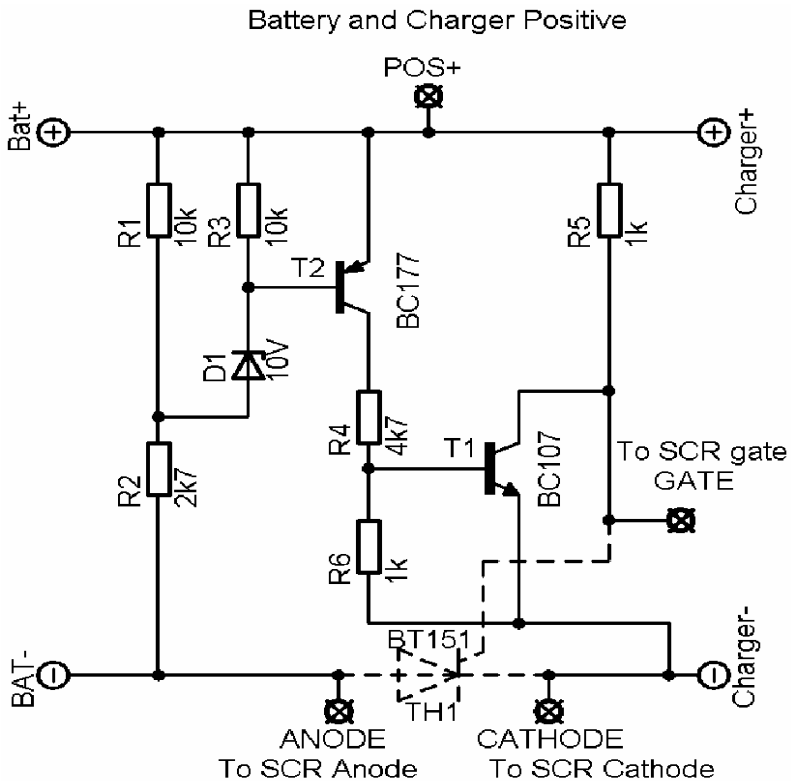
Battery and Charger Positive

POS+

Bat+

Charger+

R1
10k

R3
10k

T2

BC177

R5
1k

D1
10V

R4
4k7

T1

BC107

To SCR gate
GATE

R2
2k7

R6
1k

BT151

BAT-

TH1

Charger-

ANODE
To SCR Anode

CATHODE
To SCR Cathode